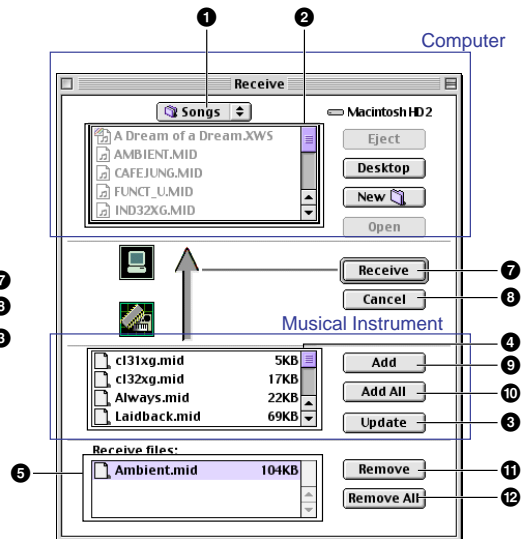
1
2
Computer
Receive
Songs
Macintosh HD 2
A Dream of a Dream.XWS
AMBIENT.MID
CAFEJUNG.MID
FUNCT_U.MID
IND32XG.MID
Eject
Desktop
New
Open
Receive
7
Cancel
8
Musical Instrument
4
cl31xg.mid 5KB
cl32xg.mid 17KB
Always.mid 22KB
Laidback.mid 69KB
Add
9
Add All
10
Update
3
Receive files:
5
Ambient.mid 104KB
Remove
11
Remove All
12